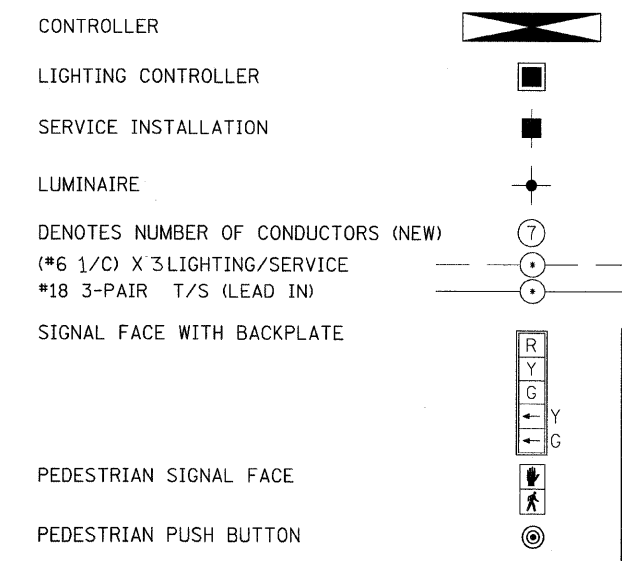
CONTROLLER

LIGHTING CONTROLLER

SERVICE INSTALLATION

LUMINAIRE

DENOTES NUMBER OF CONDUCTORS (NEW) 7

(#6 1/C) X 3 LIGHTING/SERVICE *

#18 3-PAIR T/S (LEAD IN) *

SIGNAL FACE WITH BACKPLATE

R
Y
G
← Y
← G

PEDESTRIAN SIGNAL FACE

PEDESTRIAN PUSH BUTTON